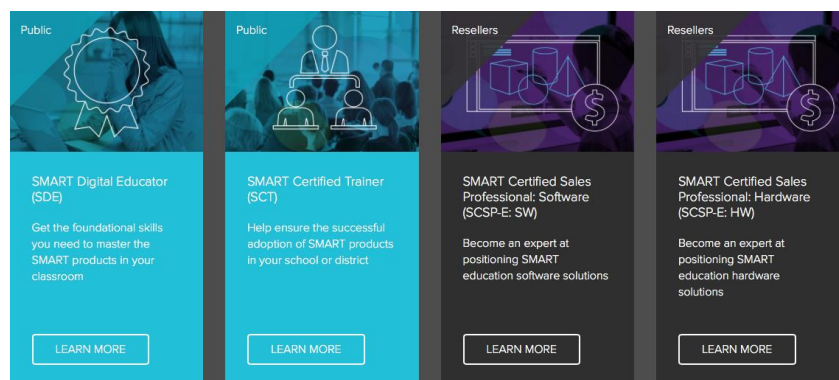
Public

SMART Digital Educator (SDE)

Get the foundational skills you need to master the SMART products in your classroom

LEARN MORE

Public

SMART Certified Trainer (SCT)

Help ensure the successful adoption of SMART products in your school or district

LEARN MORE

Resellers

SMART Certified Sales Professional: Software (SCSP-E: SW)

Become an expert at positioning SMART education software solutions

LEARN MORE

Resellers

SMART Certified Sales Professional: Hardware (SCSP-E: HW)

Become an expert at positioning SMART education hardware solutions

LEARN MORE